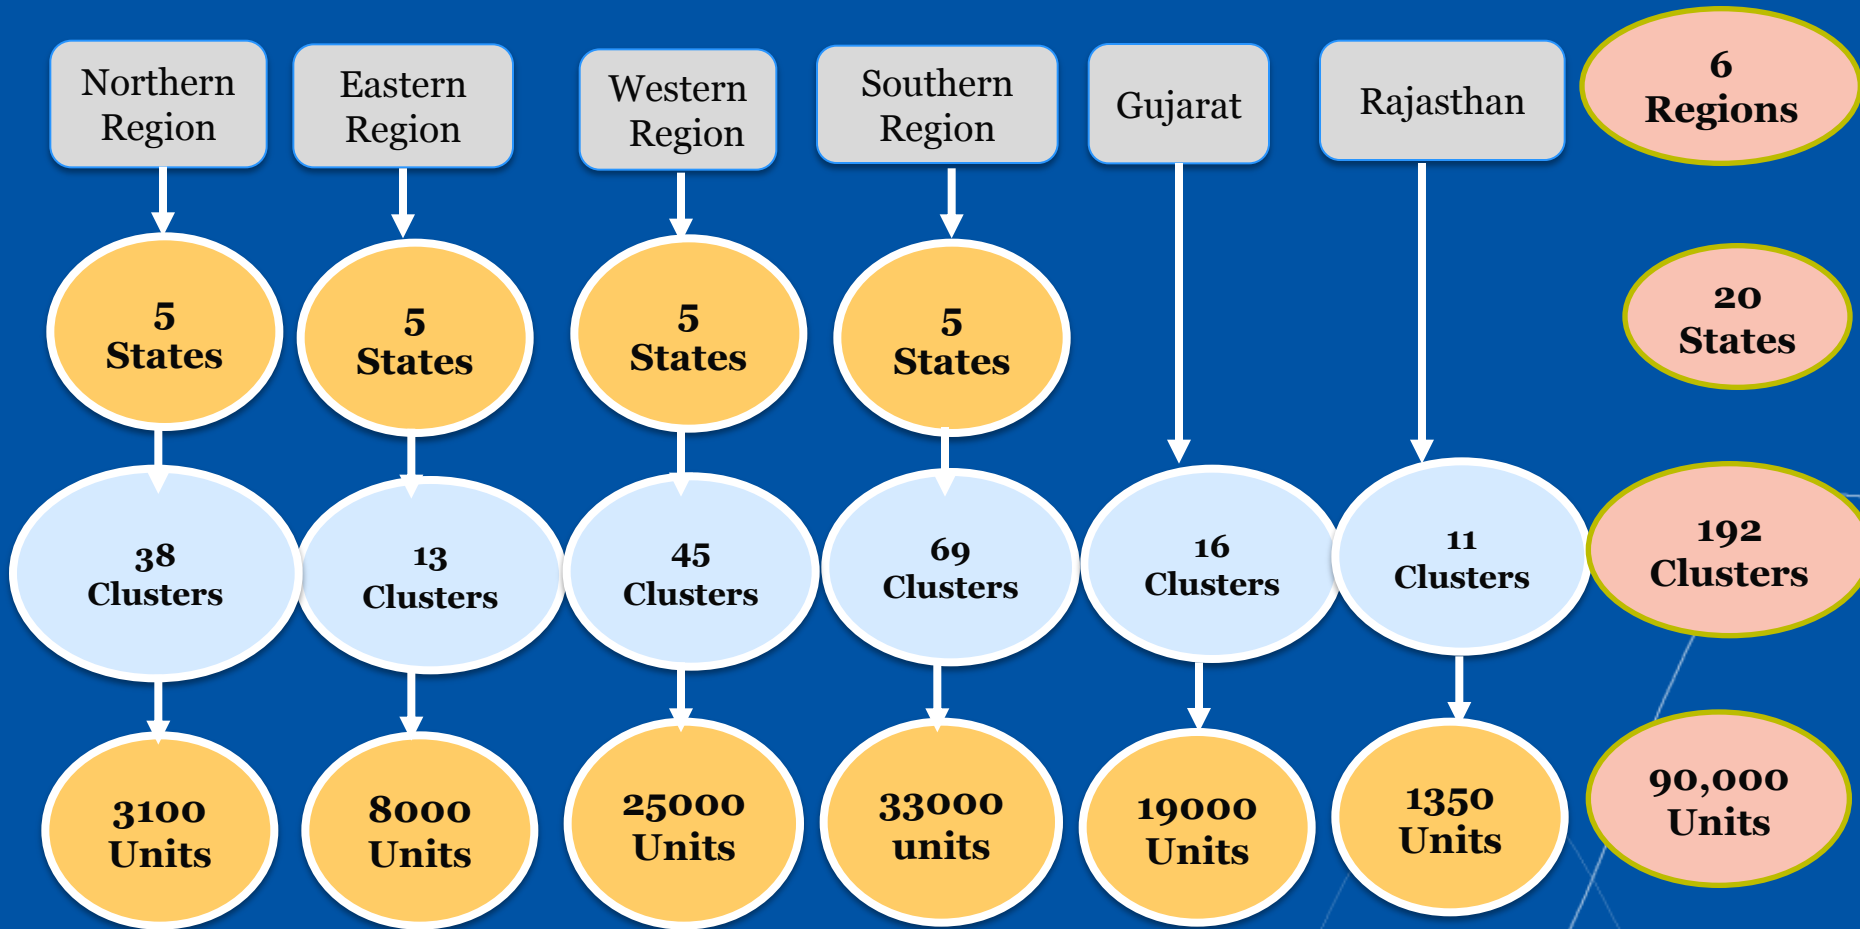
Northern Region

Eastern Region

Western Region

Southern Region

Gujarat

Rajasthan

6 Regions

5 States

5 States

5 States

5 States

20 States

38 Clusters

13 Clusters

45 Clusters

69 Clusters

16 Clusters

11 Clusters

192 Clusters

3100 Units

8000 Units

25000 Units

33000 units

19000 Units

1350 Units

90,000 Units